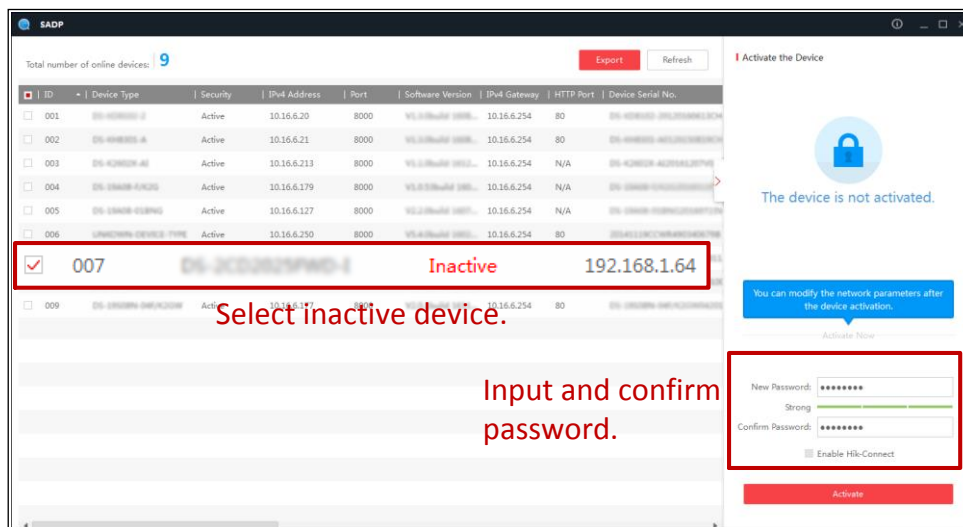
SADP

Total number of online devices: 9

Export Refresh

| ID | Device Type | Security | IPv4 Address | Port | Software Version | IPv4 Gateway | HTTP Port | Device Serial No. |
|---|---|---|---|---|---|---|---|---|
| 001 | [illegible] | Active | 10.16.6.20 | 8000 | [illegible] | 10.16.6.254 | 80 | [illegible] |
| 002 | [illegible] | Active | 10.16.6.21 | 8000 | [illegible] | 10.16.6.254 | 80 | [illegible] |
| 003 | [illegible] | Active | 10.16.6.213 | 8000 | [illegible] | 10.16.6.254 | N/A | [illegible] |
| 004 | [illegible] | Active | 10.16.6.179 | 8000 | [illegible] | 10.16.6.254 | N/A | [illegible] |
| 005 | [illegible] | Active | 10.16.6.127 | 8000 | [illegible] | 10.16.6.254 | N/A | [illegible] |
| 006 | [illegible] | Active | 10.16.6.250 | 8000 | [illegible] | 10.16.6.254 | 80 | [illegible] |
| 007 | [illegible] | Inactive | 192.168.1.64 | | | | | |
| 009 | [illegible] | Active | 10.16.6.177 | 8000 | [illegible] | 10.16.6.254 | 80 | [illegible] |

Select inactive device.

Activate the Device

The device is not activated.

You can modify the network parameters after the device activation.

Activate Now

Input and confirm password.

New Password: ••••••••

Strong

Confirm Password: ••••••••

Enable Hik-Connect

Activate